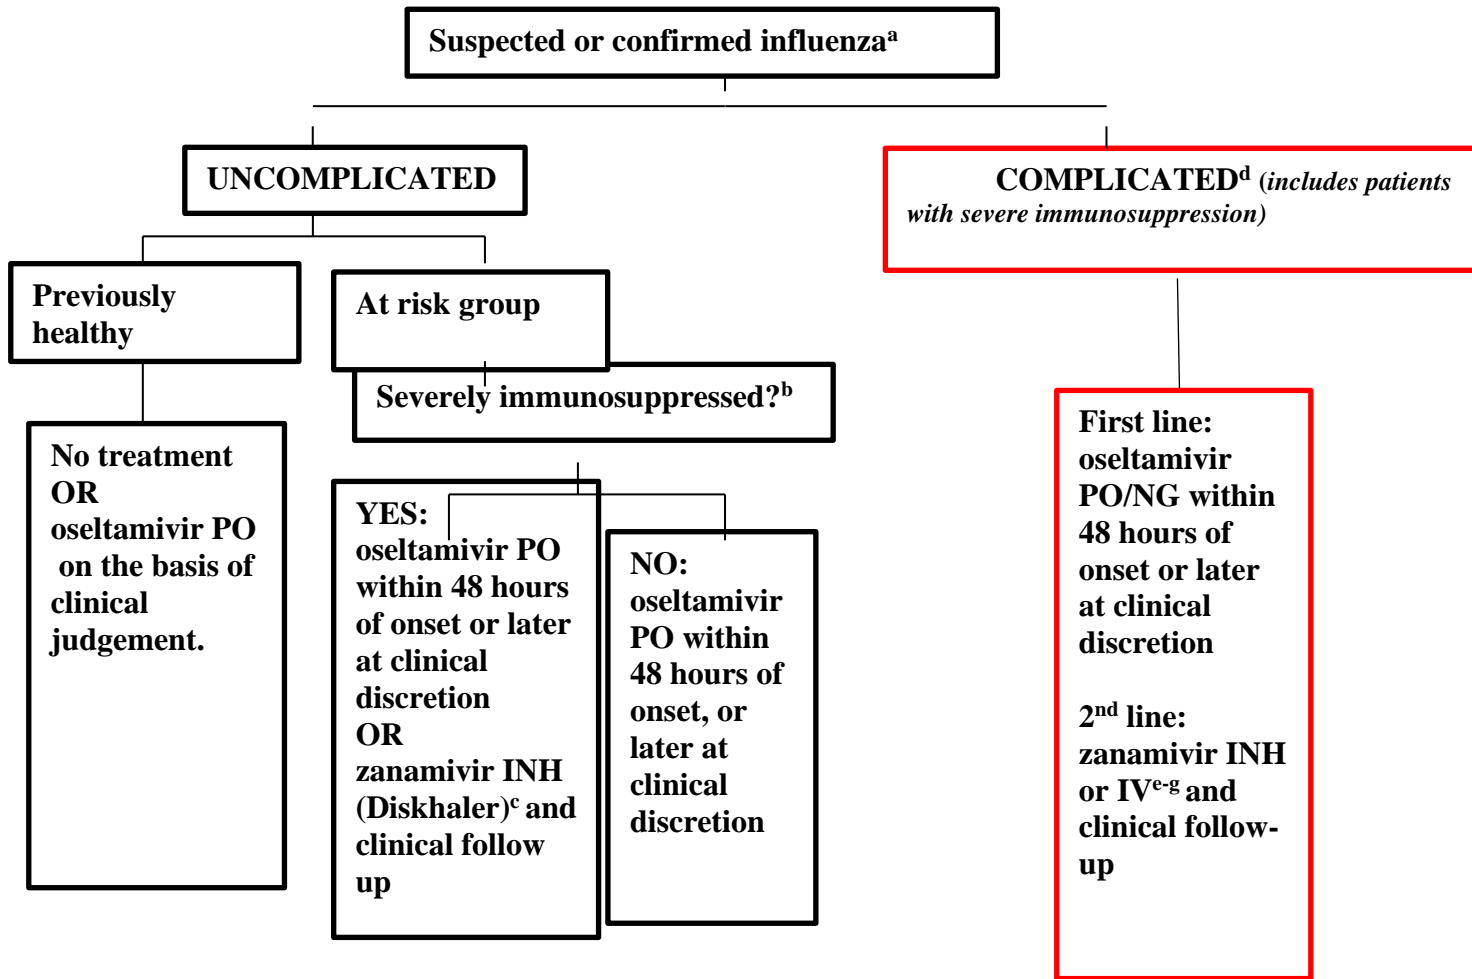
Suspected or confirmed influenza$^{a}$

UNCOMPLICATED

COMPLICATED$^{d}$ (includes patients with severe immunosuppression)

Previously healthy

At risk group

Severely immunosuppressed?$^{b}$

No treatment OR oseltamivir PO on the basis of clinical judgement.

YES: oseltamivir PO within 48 hours of onset or later at clinical discretion OR zanamivir INH (Diskhaler)$^{c}$ and clinical follow up

NO: oseltamivir PO within 48 hours of onset, or later at clinical discretion

First line: oseltamivir PO/NG within 48 hours of onset or later at clinical discretion

2$^{nd}$ line: zanamivir INH or IV$^{e-g}$ and clinical follow-up